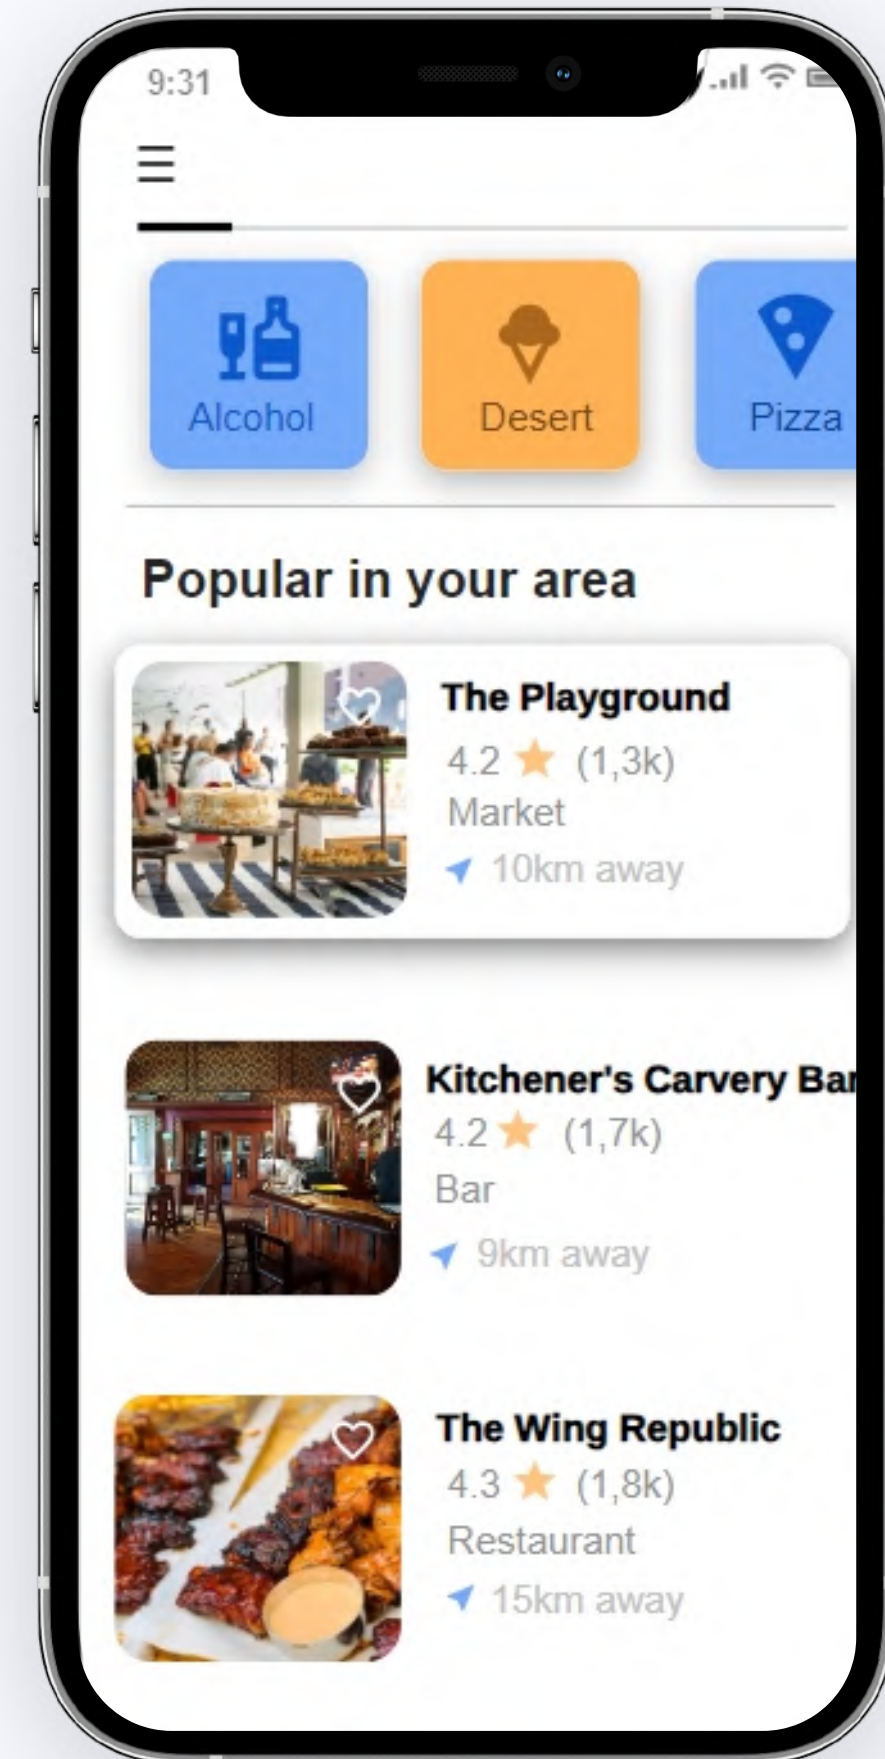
9:31

☰

Alcohol

Desert

Pizza

Popular in your area

The Playground
4.2 ★ (1,3k)
Market
10km away

Kitchener's Carvery Bar
4.2 ★ (1,7k)
Bar
9km away

The Wing Republic
4.3 ★ (1,8k)
Restaurant
15km away